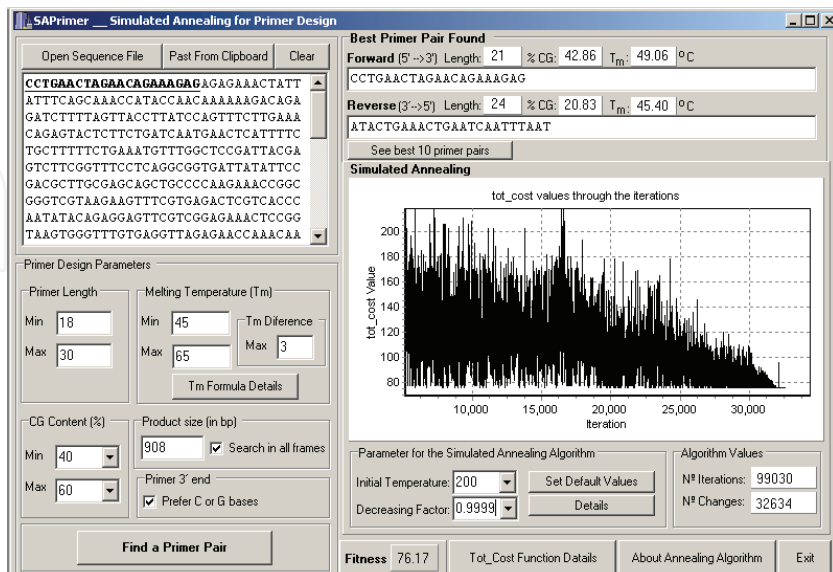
SAPrimer _ Simulated Annealing for Primer Design

Open Sequence File | Past From Clipboard | Clear

CCTGAACTAGAACAGAAAGAGAGAGAAACTATT
ATTTCAGCAAACCATACCAACAAAAAAGACAGA
GATCTTTTAGTTACCTTATCCAGTTTCTTGAAA
CAGAGTACTCTTCTGATCAATGAACTCATTTTC
TGCTTTTTCTGAAATGTTTGGCTCCGATTACGA
GTCTTCGGTTTCCTCAGGCGGTGATTATATTCC
GACGCTTGCGAGCAGCTGCCCCAAGAAACCGGC
GGGTCGTAAGAAGTTTCGTGAGACTCGTCACCC
AATATACAGAGGAGTTTCGTCGGAGAAACTCGG
TAAGTGGGTTTGTGAGGTTAGAGAACCAAACAA

Primer Design Parameters

Primer Length
Min 18
Max 30

Melting Temperature (Tm)
Min 45
Max 65
Tm Diference
Max 3
Tm Formula Details

CG Content (%)
Min 40
Max 60

Product size (in bp)
908
Search in all frames

Primer 3' end
Prefer C or G bases

Find a Primer Pair

Best Primer Pair Found
Forward (5'-->3') Length: 21 % CG: 42.86 Tm: 49.06 °C
CCTGAACTAGAACAGAAAGAG
Reverse (3'-->5') Length: 24 % CG: 20.83 Tm: 45.40 °C
ATACTGAAACTGAATCAATTTAAT
See best 10 primer pairs

Simulated Annealing
tot_cost values through the iterations
tot_cost Value
200
180
160
140
120
100
80
10,000 15,000 20,000 25,000 30,000
Iteration

Parameter for the Simulated Annealing Algorithm
Initial Temperature: 200
Decreasing Factor: 0.9999
Set Default Values
Details

Algorithm Values
Nº Iterations: 99030
Nº Changes: 32634

Fitness 76.17
Tot_Cost Function Datails
About Annealing Algorithm
Exit